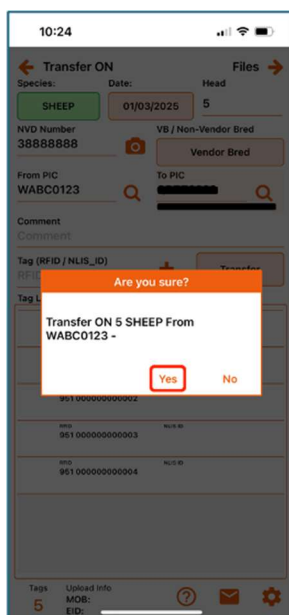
10:24

Transfer ON
Files
Species:
Date:
Head
SHEEP
01/03/2025
5
NVD Number
38888888
VB / Non-Vendor Bred
Vendor Bred
From PIC
WABC0123
To PIC
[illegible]
Comment
Comment
Tag (RFID / NLIS_ID)
RFID
Transfer
Tag L

Are you sure?
Transfer ON 5 SHEEP From WABC0123 -
Yes
No

951000000000002
RFID
NLIS ID
951000000000003
RFID
NLIS ID
951000000000004

Tags
5
Upload Info
MOB:
EID: